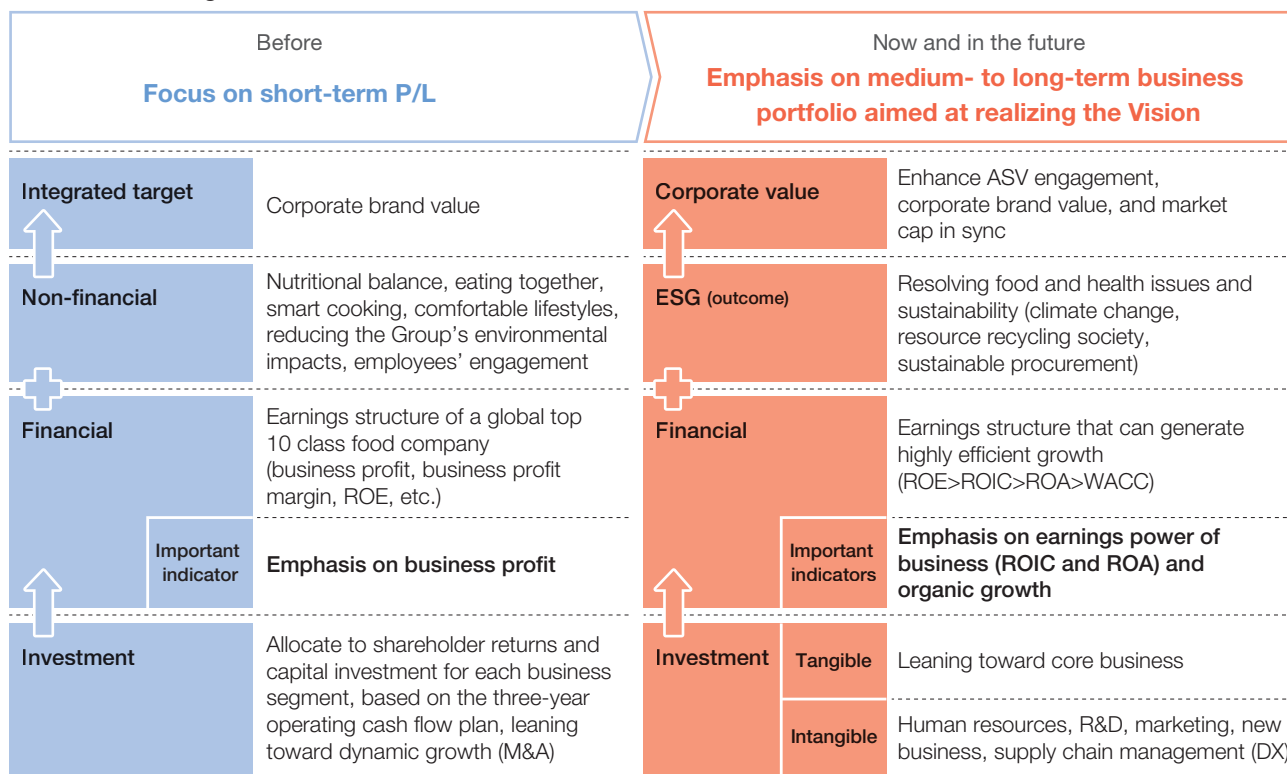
Before

Focus on short-term P/L

Integrated target
Corporate brand value

Non-financial
Nutritional balance, eating together, smart cooking, comfortable lifestyles, reducing the Group's environmental impacts, employees' engagement

Financial
Earnings structure of a global top 10 class food company (business profit, business profit margin, ROE, etc.)

Important indicator
Emphasis on business profit

Investment
Allocate to shareholder returns and capital investment for each business segment, based on the three-year operating cash flow plan, leaning toward dynamic growth (M&A)

Now and in the future

Emphasis on medium- to long-term business portfolio aimed at realizing the Vision

Corporate value
Enhance ASV engagement, corporate brand value, and market cap in sync

ESG (outcome)
Resolving food and health issues and sustainability (climate change, resource recycling society, sustainable procurement)

Financial
Earnings structure that can generate highly efficient growth (ROE>ROIC>ROA>WACC)

Important indicators
Emphasis on earnings power of business (ROIC and ROA) and organic growth

Investment
Tangible
Leaning toward core business

Intangible
Human resources, R&D, marketing, new business, supply chain management (DX)